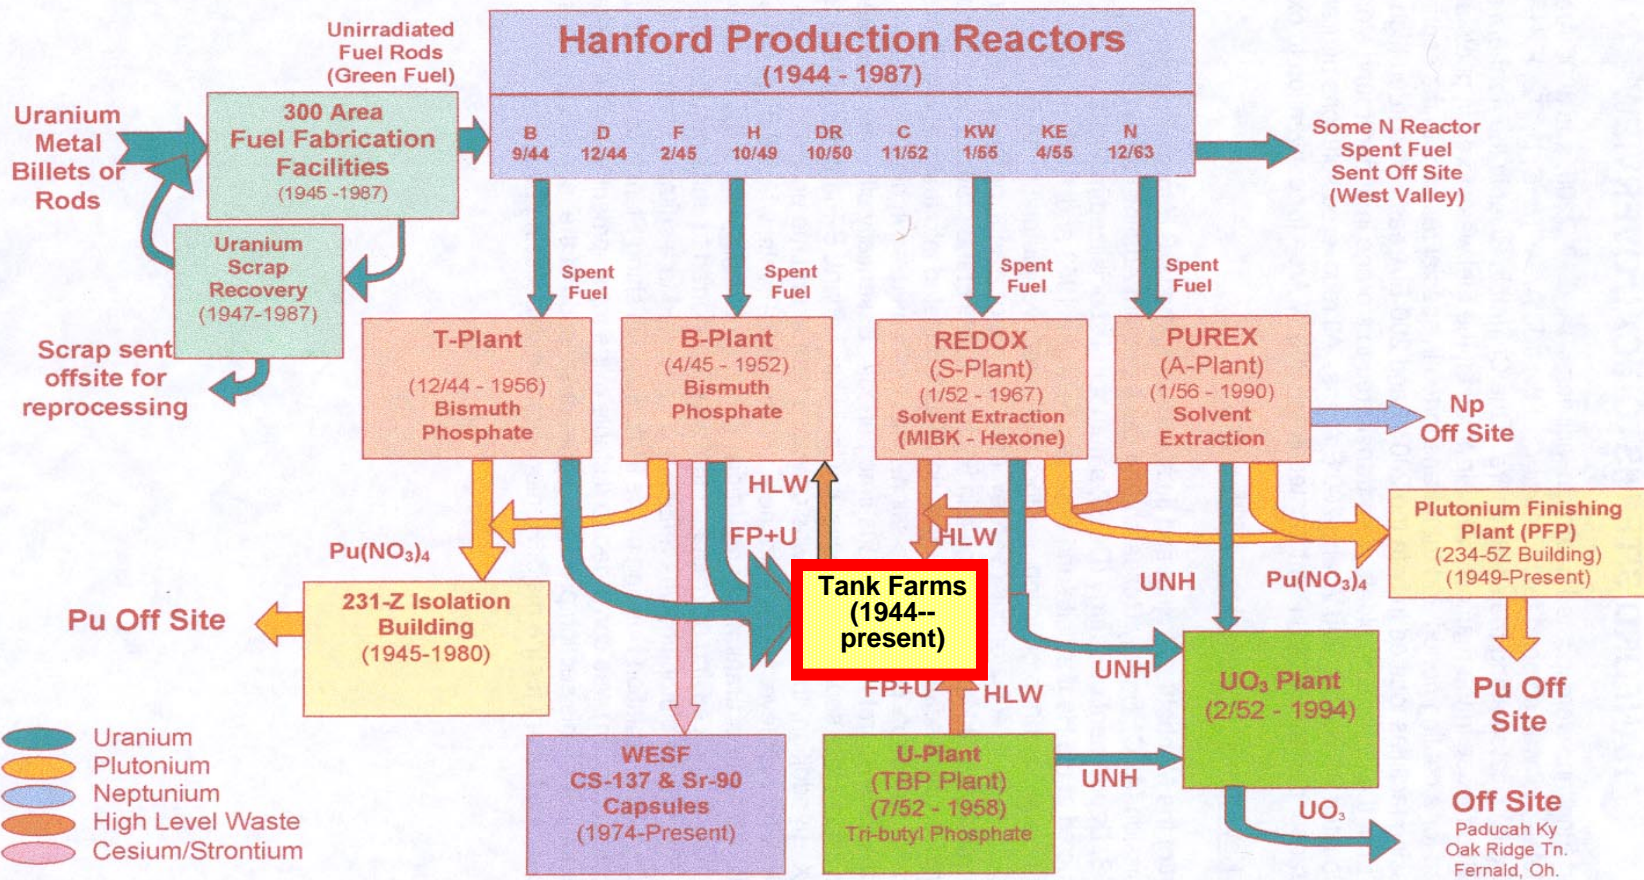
Hanford Production Reactors
(1944 - 1987)

| B | D | F | H | DR | C | KW | KE | N |
|---|---|---|---|---|---|---|---|---|
| 9/44 | 12/44 | 2/45 | 10/49 | 10/50 | 11/52 | 1/55 | 4/55 | 12/63 |

Unirradiated Fuel Rods (Green Fuel)

Uranium Metal Billets or Rods

300 Area Fuel Fabrication Facilities (1945 -1987)

Uranium Scrap Recovery (1947-1987)

Scrap sent offsite for reprocessing

Some N Reactor Spent Fuel Sent Off Site (West Valley)

Spent Fuel

Spent Fuel

Spent Fuel

Spent Fuel

T-Plant (12/44 - 1956) Bismuth Phosphate

B-Plant (4/45 - 1952) Bismuth Phosphate

REDOX (S-Plant) (1/52 - 1967) Solvent Extraction (MIBK - Hexone)

PUREX (A-Plant) (1/56 - 1990) Solvent Extraction

Np Off Site

HLW

FP+U

HLW

Pu(NO$_3$)$_4$

Plutonium Finishing Plant (PFP) (234-5Z Building) (1949-Present)

Pu Off Site

231-Z Isolation Building (1945-1980)

Tank Farms (1944-- present)

UNH

Pu(NO$_3$)$_4$

UNH

UO$_3$ Plant (2/52 - 1994)

Pu Off Site

FP+U

HLW

Uranium
Plutonium
Neptunium
High Level Waste
Cesium/Strontium

WESF CS-137 & Sr-90 Capsules (1974-Present)

U-Plant (TBP Plant) (7/52 - 1958) Tri-butyl Phosphate

UNH

UO$_3$

Off Site
Paducah Ky
Oak Ridge Tn.
Fernald, Oh.